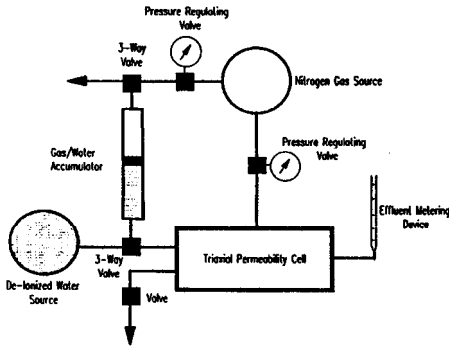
Pressure Regulating Valve

3-Way Valve

Nitrogen Gas Source

Gas/Water Accumulator

Pressure Regulating Valve

Effluent Metering Device

3-Way Valve

Triaxial Permeability Cell

De-Ionized Water Source

Valve